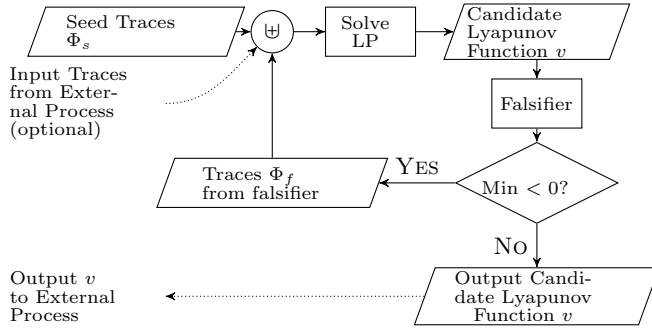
Seed Traces $\Phi_s$

$\uplus$

Solve LP

Candidate Lyapunov Function $v$

Input Traces from External Process (optional)

Falsifier

Traces $\Phi_f$ from falsifier

YES

Min $< 0$?

NO

Output $v$ to External Process

Output Candidate Lyapunov Function $v$